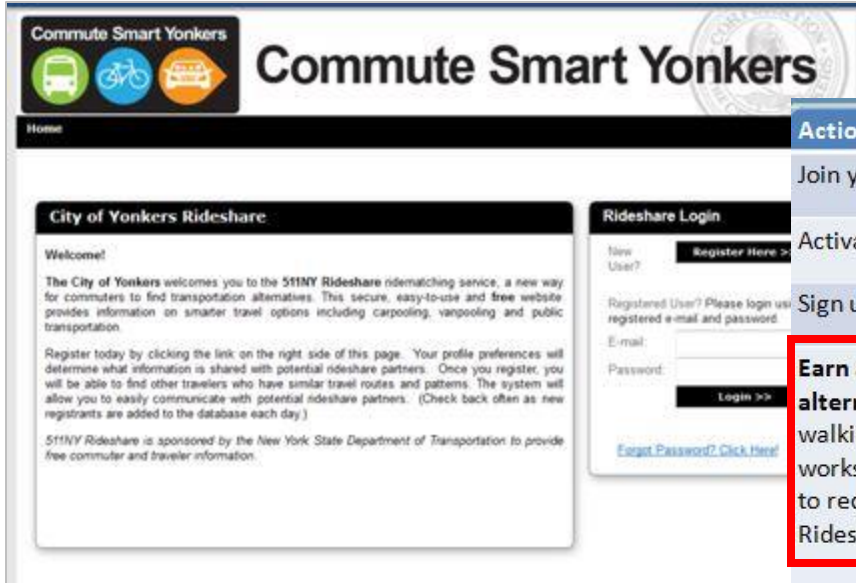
Commute Smart Yonkers

Commute Smart Yonkers

Home

City of Yonkers Rideshare

Welcome!

The City of Yonkers welcomes you to the 511NY Rideshare ridematching service, a new way for commuters to find transportation alternatives. This secure, easy-to-use and free website provides information on smarter travel options including carpooling, vanpooling and public transportation.

Register today by clicking the link on the right side of this page. Your profile preferences will determine what information is shared with potential rideshare partners. Once you register, you will be able to find other travelers who have similar travel routes and patterns. The system will allow you to easily communicate with potential rideshare partners. (Check back often as new registrants are added to the database each day.)

511NY Rideshare is sponsored by the New York State Department of Transportation to provide free commuter and traveler information.

Rideshare Login

New User? Register Here >>

Registered User? Please login usi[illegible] registered e-mail and password.

E-mail:

Password:

Login >>

Forgot Password? Click Here!

Actio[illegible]

Join y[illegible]

Activa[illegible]

Sign u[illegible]

Earn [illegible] alterr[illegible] walki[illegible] works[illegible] to rec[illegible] Rides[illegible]